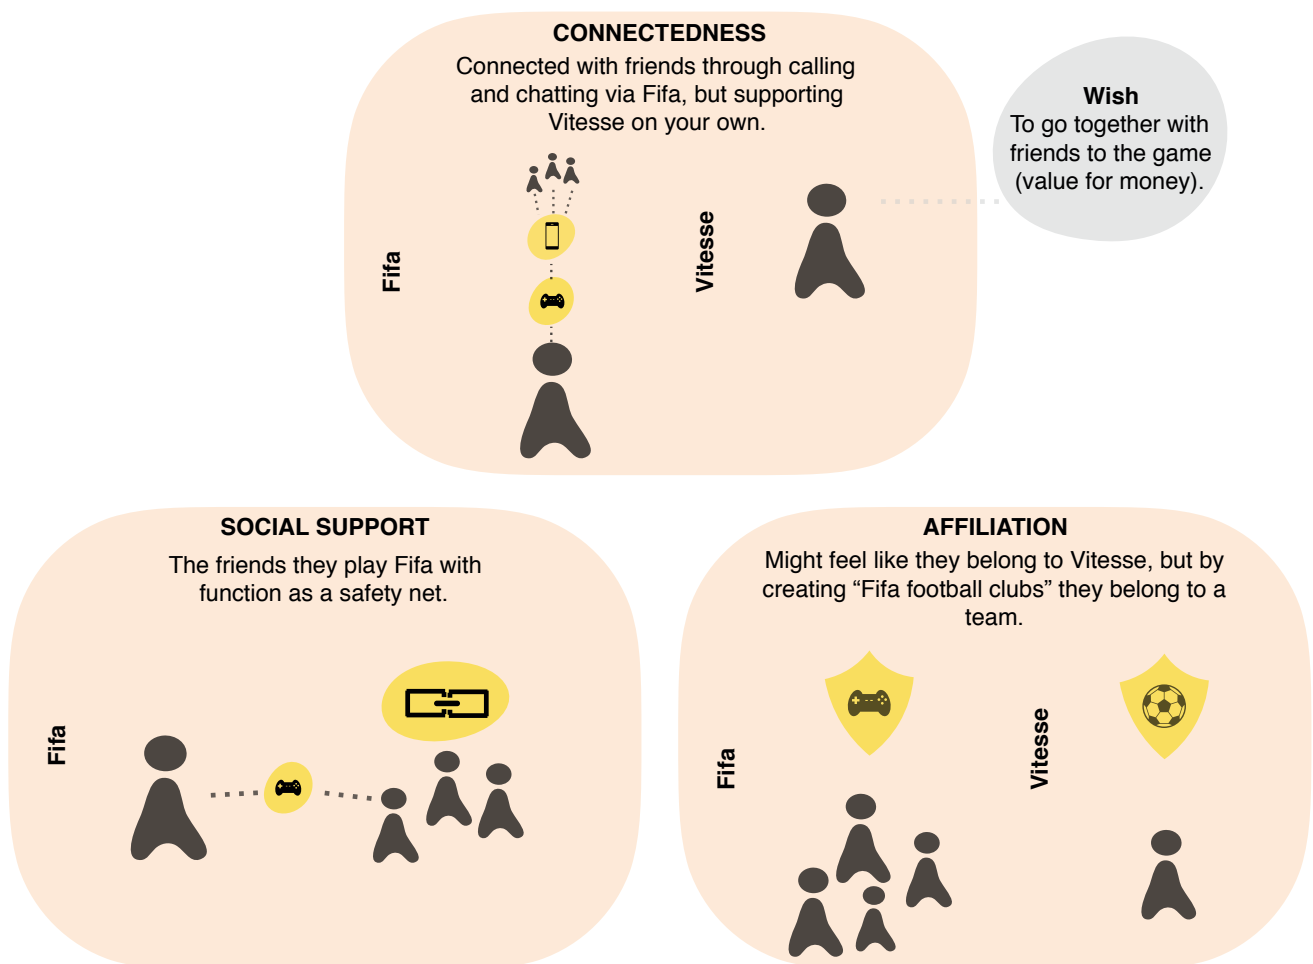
CONNECTEDNESS
Connected with friends through calling and chatting via Fifa, but supporting Vitesse on your own.

Fifa

Vitesse

Wish
To go together with friends to the game (value for money).

SOCIAL SUPPORT
The friends they play Fifa with function as a safety net.

Fifa

AFFILIATION
Might feel like they belong to Vitesse, but by creating "Fifa football clubs" they belong to a team.

Fifa

Vitesse